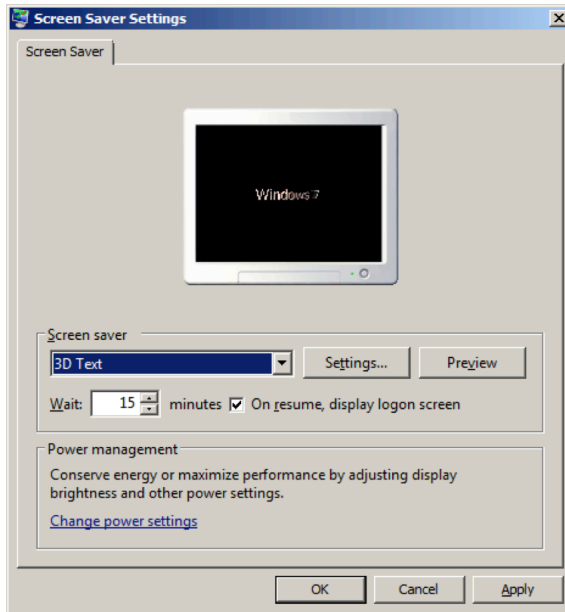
Screen Saver Settings

Screen Saver

Windows 7

Screen saver

3D Text

Settings...

Preview

Wait: 15 minutes On resume, display logon screen

Power management

Conserve energy or maximize performance by adjusting display brightness and other power settings.

Change power settings

OK

Cancel

Apply